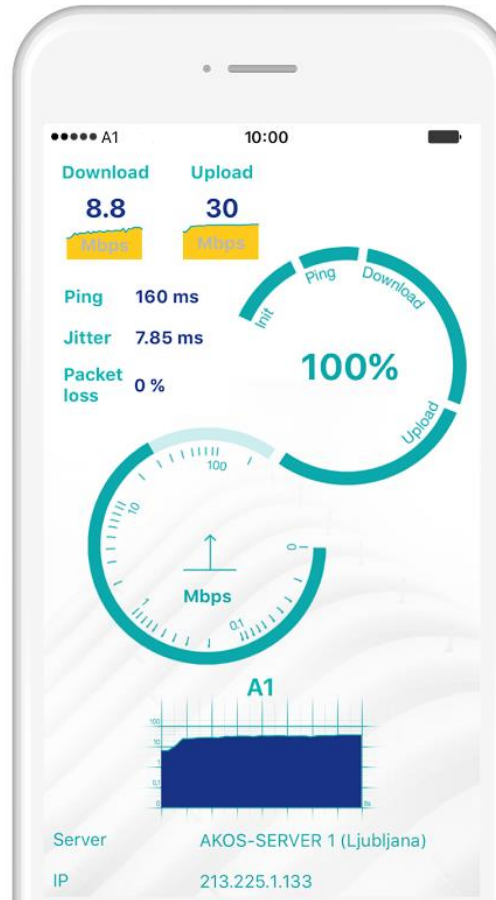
●●●●● A1 10:00

Download 8.8 Mbps

Upload 30 Mbps

Ping 160 ms

Jitter 7.85 ms

Packet loss 0 %

Init Ping Download Upload

100%

100
10
1
0.1
0

Mbps

A1

100
10
1
0.1
0

Server AKOS-SERVER 1 (Ljubljana)

IP 213.225.1.133